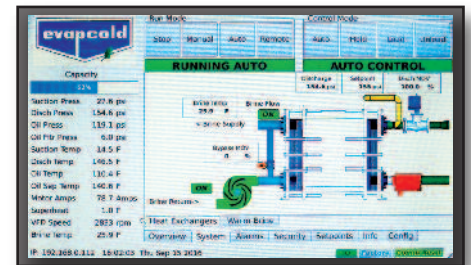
evapcold

Capacity

83%

Suction Press 27.8 psi
Disch Press 154.6 psi
Oil Press 119.1 psi
Oil Ftr Press 6.8 psi
Suction Temp 14.5 F
Disch Temp 146.5 F
Oil Temp 110.4 F
Oil Sep Temp 146.8 F
Motor Amps 78.7 Amps
Superheat 1.0 F
VFD Speed 2833 rpm
Brine Temp 25.9 F

Run Mode

Stop Manual Auto Remote

RUNNING AUTO

Control Mode

Auto Man Local Unload

AUTO CONTROL

Discharge 154.6 psi
Setpoint 155 psi
Disch MOV 100.0 %

Brine Temp 25.9 F
Brine Flow
ON
Brine Supply
Bypass MOV 0 %
ON
Brine Return

Heat Exchangers Warm Brine

Overview System Alarms Security Setpoints Info Config

IP: 192.168.0.112 16:02:03 Thu Sep 15 2016
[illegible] Comm/Reset